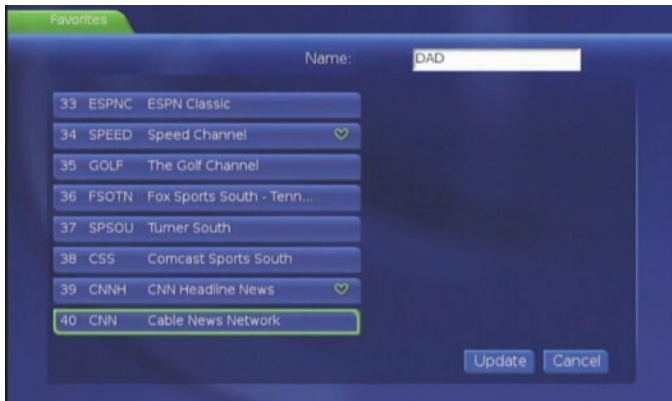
Favorites

Name: DAD

| | | |
|---|---|---|
| 33 | ESPNC | ESPN Classic |
| 34 | SPEED | Speed Channel |
| 35 | GOLF | The Golf Channel |
| 36 | FSOTN | Fox Sports South - Tenn... |
| 37 | SPSOU | Turner South |
| 38 | CSS | Comcast Sports South |
| 39 | CNNH | CNN Headline News |
| 40 | CNN | Cable News Network |

Update Cancel